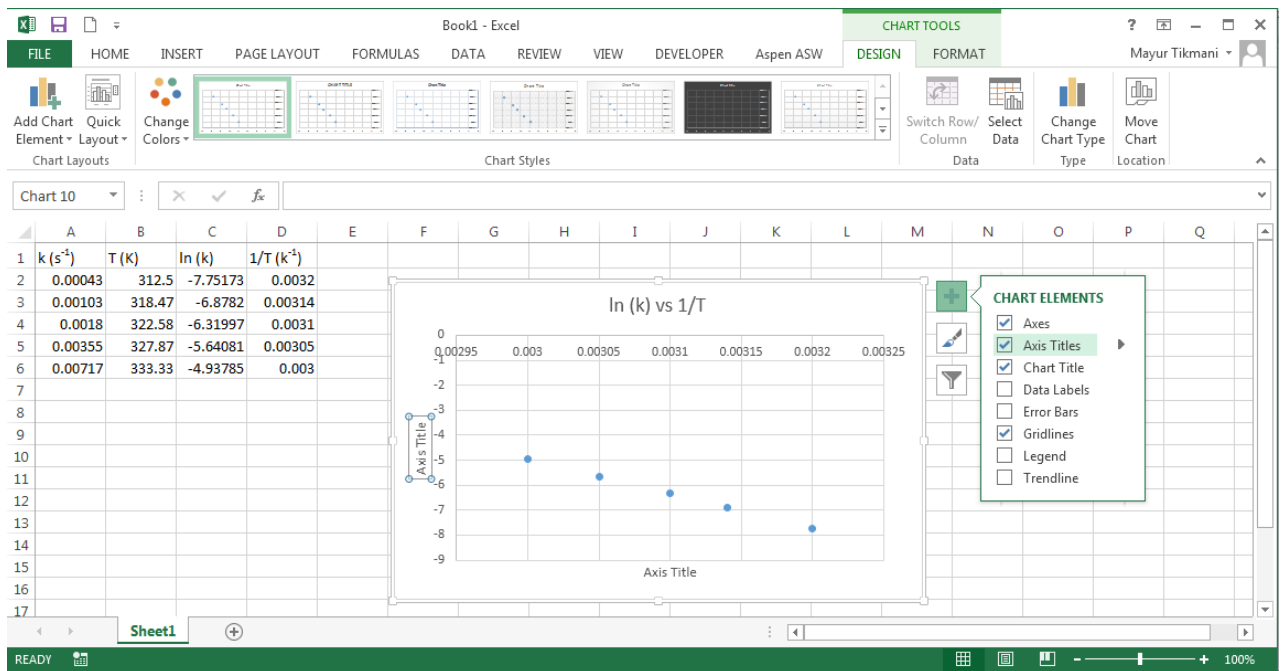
Book1 - Excel

CHART TOOLS

? – □ ×

FILE HOME INSERT PAGE LAYOUT FORMULAS DATA REVIEW VIEW DEVELOPER Aspen ASW DESIGN FORMAT

Mayur Tikmani

Add Chart Element Quick Layout Change Colors

Chart Layouts

Chart Styles

Switch Row/ Column Select Data

Data

Change Chart Type

Type

Move Chart

Location

Chart 10

$f_x$

| | A | B | C | D | E | F | G | H | I | J | K | L | M | N | O | P | Q |
|---|---|---|---|---|---|---|---|---|---|---|---|---|---|---|---|---|---|
| 1 | k ($s^{-1}$) | T (K) | ln (k) | 1/T ($k^{-1}$) | | | | | | | | | | | | | |
| 2 | 0.00043 | 312.5 | -7.75173 | 0.0032 | | | | | | | | | | | | | |
| 3 | 0.00103 | 318.47 | -6.8782 | 0.00314 | | | | | | | | | | | | | |
| 4 | 0.0018 | 322.58 | -6.31997 | 0.0031 | | | | | | | | | | | | | |
| 5 | 0.00355 | 327.87 | -5.64081 | 0.00305 | | | | | | | | | | | | | |
| 6 | 0.00717 | 333.33 | -4.93785 | 0.003 | | | | | | | | | | | | | |
| 7 | | | | | | | | | | | | | | | | | |
| 8 | | | | | | | | | | | | | | | | | |
| 9 | | | | | | | | | | | | | | | | | |
| 10 | | | | | | | | | | | | | | | | | |
| 11 | | | | | | | | | | | | | | | | | |
| 12 | | | | | | | | | | | | | | | | | |
| 13 | | | | | | | | | | | | | | | | | |
| 14 | | | | | | | | | | | | | | | | | |
| 15 | | | | | | | | | | | | | | | | | |
| 16 | | | | | | | | | | | | | | | | | |
| 17 | | | | | | | | | | | | | | | | | |

ln (k) vs 1/T

0 0.00295 0.003 0.00305 0.0031 0.00315 0.0032 0.00325
-1 -2 -3 -4 -5 -6 -7 -8 -9

Axis Title

Axis Title

CHART ELEMENTS
Axes
Axis Titles
Chart Title
Data Labels
Error Bars
Gridlines
Legend
Trendline

Sheet1

READY

100%